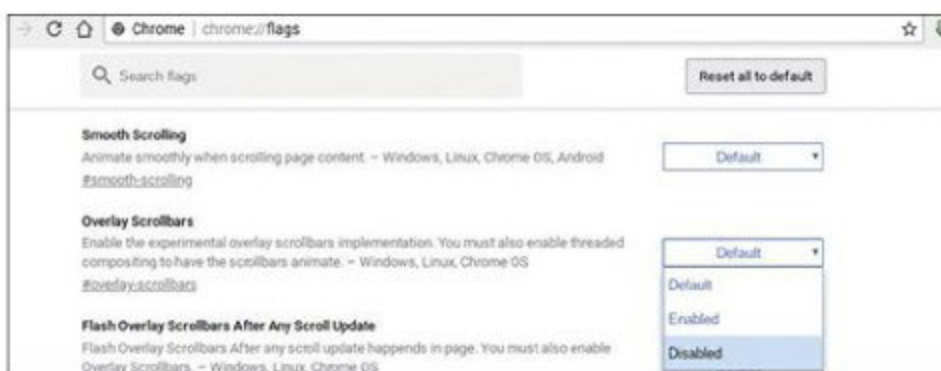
Chrome | chrome://flags

Search flags

Reset all to default

Smooth Scrolling

Animate smoothly when scrolling page content. – Windows, Linux, Chrome OS, Android

#smooth-scrolling

Default

Overlay Scrollbars

Enable the experimental overlay scrollbars implementation. You must also enable threaded compositing to have the scrollbars animate. – Windows, Linux, Chrome OS

#overlay-scrollbars

Default

Default

Enabled

Disabled

Flash Overlay Scrollbars After Any Scroll Update

Flash Overlay Scrollbars After any scroll update happends in page. You must also enable Overlay Scrollbars. – Windows, Linux, Chrome OS